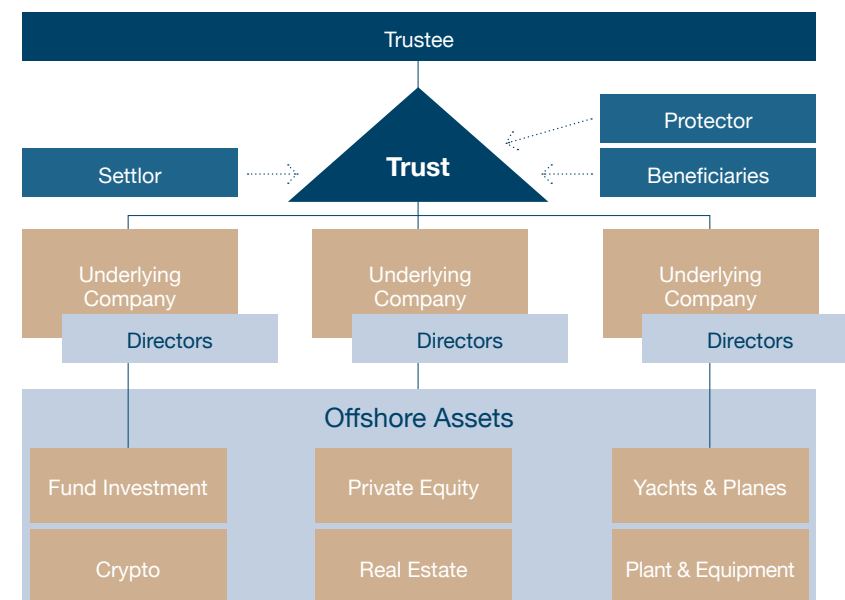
Trustee

Protector

Settlor

Trust

Beneficiaries

Underlying Company

Directors

Underlying Company

Directors

Underlying Company

Directors

Offshore Assets

Fund Investment

Private Equity

Yachts & Planes

Crypto

Real Estate

Plant & Equipment